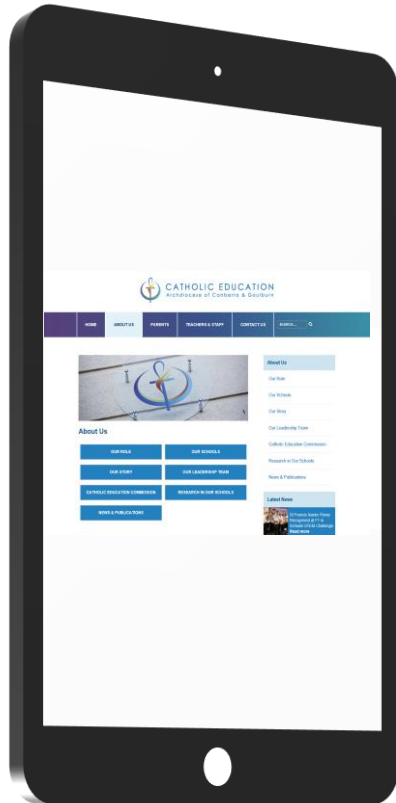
CATHOLIC EDUCATION
Archdiocese of Canberra & Goulburn

HOME
ABOUT US
PARENTS
TEACHERS & STAFF
CONTACT US
SEARCH...

About Us

OUR ROLE
OUR SCHOOLS
OUR STORY
OUR LEADERSHIP TEAM
CATHOLIC EDUCATION COMMISSION
RESEARCH IN OUR SCHOOLS
NEWS & PUBLICATIONS

About Us
Our Role
Our Schools
Our Story
Our Leadership Team
Catholic Education Commission
Research in Our Schools
News & Publications

Latest News
St Francis Xavier Parish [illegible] Challenge
Read more